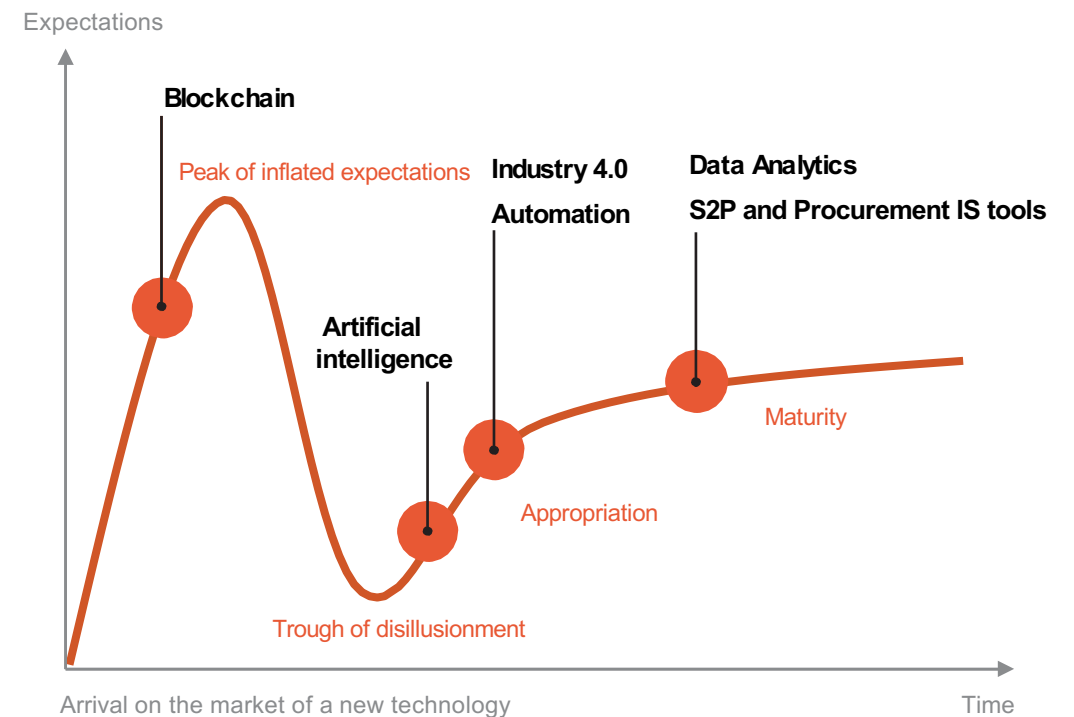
Expectations

Blockchain

Peak of inflated expectations

Industry 4.0

Automation

Data Analytics

S2P and Procurement IS tools

Artificial intelligence

Maturity

Appropriation

Trough of disillusionment

Arrival on the market of a new technology

Time